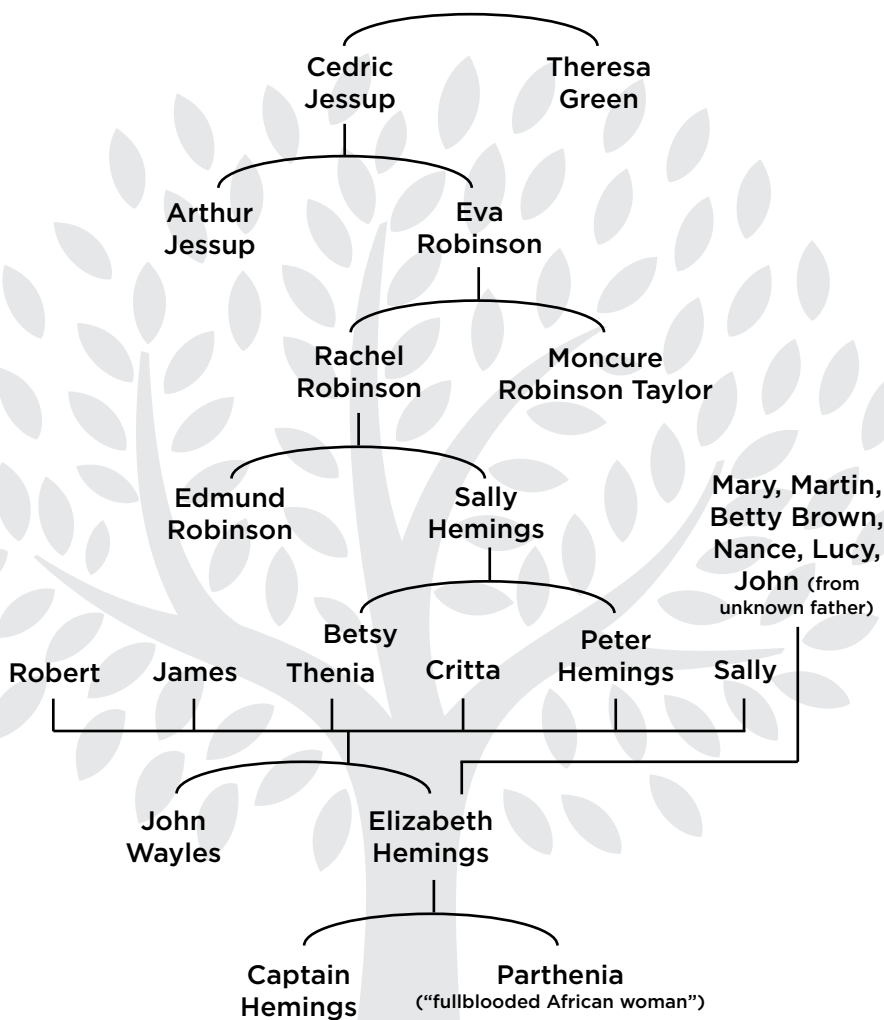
Cedric Jessup

Theresa Green

Arthur Jessup

Eva Robinson

Rachel Robinson

Moncure Robinson Taylor

Edmund Robinson

Sally Hemings

Mary, Martin, Betty Brown, Nance, Lucy, John (from unknown father)

Robert

James

Betsy Thenia

Critta

Peter Hemings

Sally

John Wayles

Elizabeth Hemings

Captain Hemings

Parthenia ("fullblooded African woman")